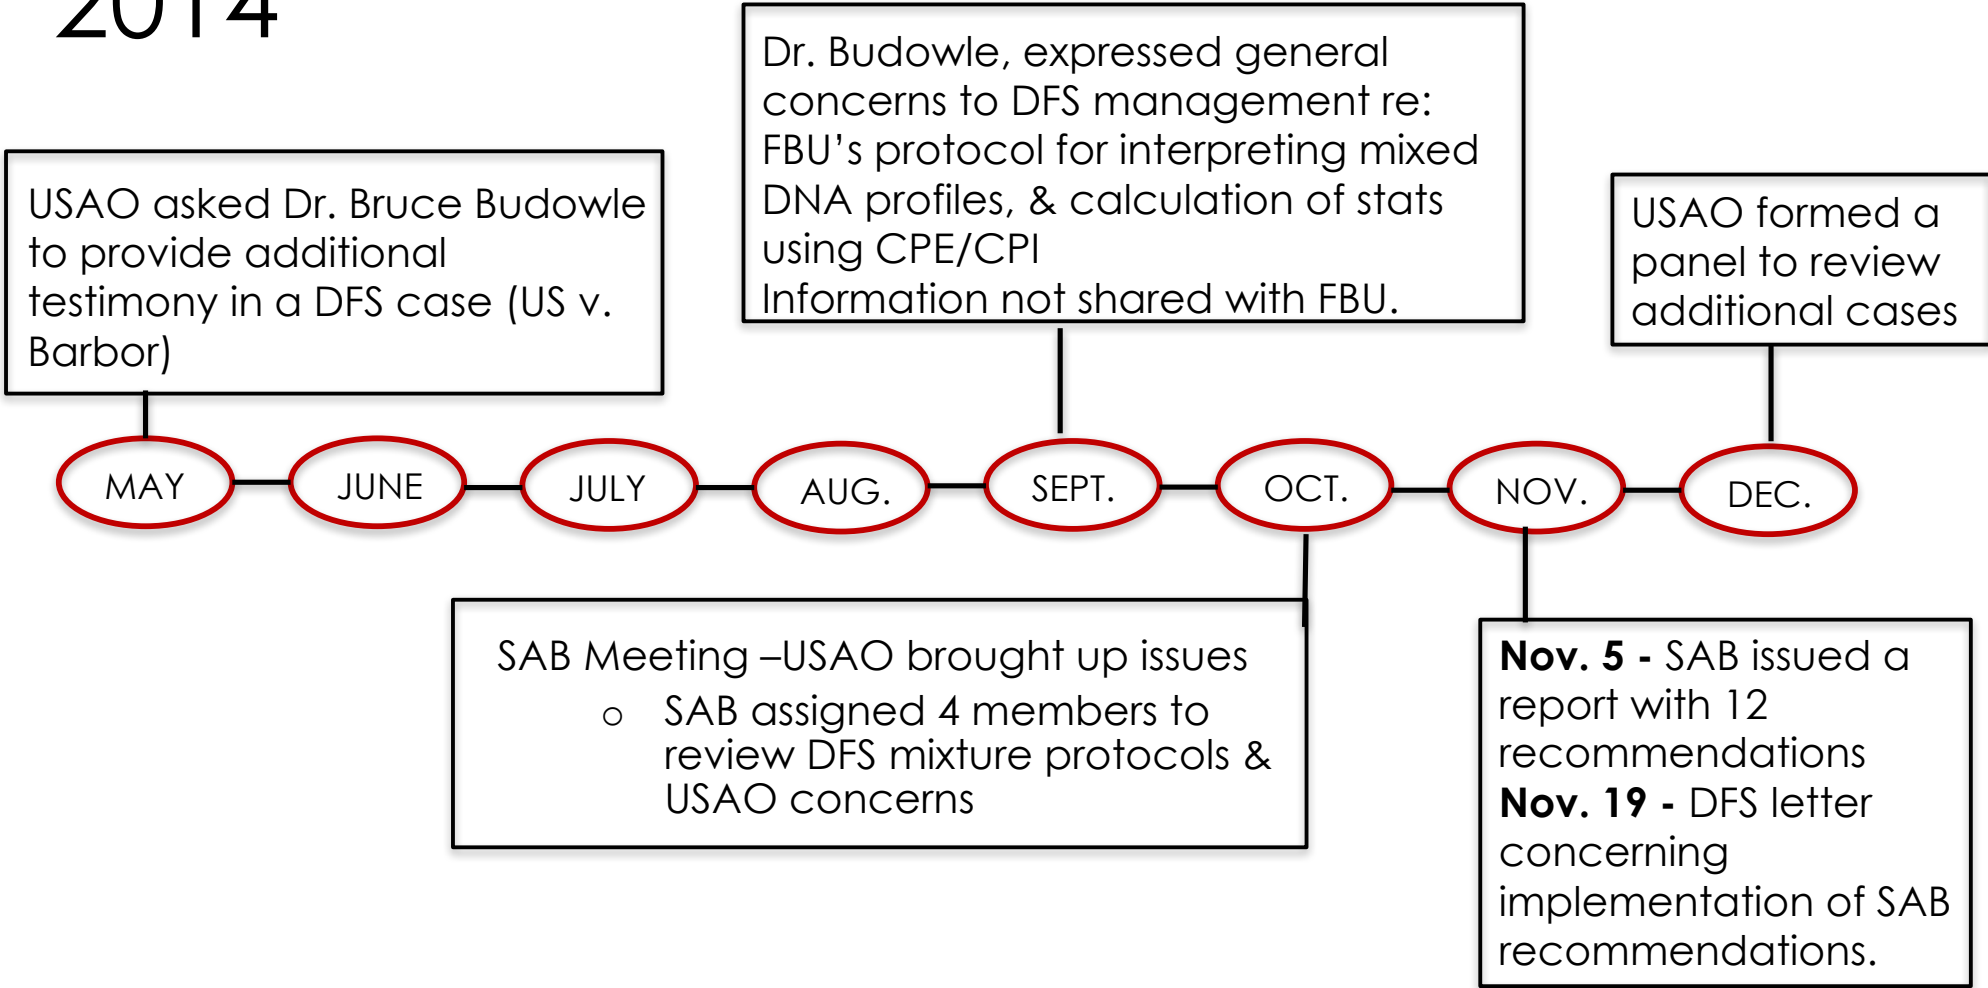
2014

Dr. Budowle, expressed general concerns to DFS management re: FBU’s protocol for interpreting mixed DNA profiles, & calculation of stats using CPE/CPI
Information not shared with FBU.

USAO asked Dr. Bruce Budowle to provide additional testimony in a DFS case (US v. Barbor)

USAO formed a panel to review additional cases

MAY

JUNE

JULY

AUG.

SEPT.

OCT.

NOV.

DEC.

SAB Meeting –USAO brought up issues
- SAB assigned 4 members to review DFS mixture protocols & USAO concerns

**Nov. 5 -** SAB issued a report with 12 recommendations
**Nov. 19 -** DFS letter concerning implementation of SAB recommendations.